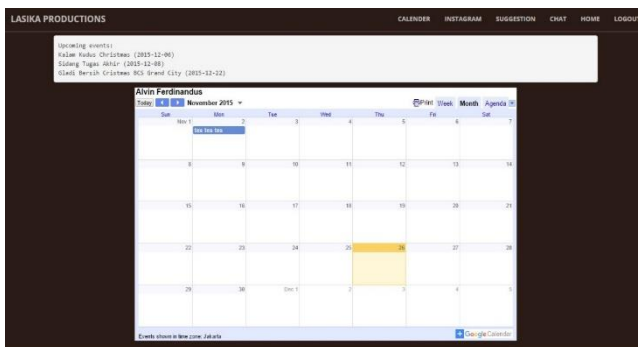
LASIKA PRODUCTIONS

CALENDER INSTAGRAM SUGGESTION CHAT HOME LOGOUT

Upcoming events:
Kalam Kudus Christmas (2015-12-06)
Sidang Tugas Akhir (2015-12-08)
Gladi Bersih Cristmas BCS Grand City (2015-12-22)

Alvin Ferdinandus

Today November 2015

Print Week Month Agenda

| Sun | Mon | Tue | Wed | Thu | Fri | Sat |
|---|---|---|---|---|---|---|
| Nov 1 | 2 tes tes tes | 3 | 4 | 5 | 6 | 7 |
| 8 | 9 | 10 | 11 | 12 | 13 | 14 |
| 15 | 16 | 17 | 18 | 19 | 20 | 21 |
| 22 | 23 | 24 | 25 | 26 | 27 | 28 |
| 29 | 30 | Dec 1 | 2 | 3 | 4 | 5 |

Events shown in time zone: Jakarta

Google Calendar